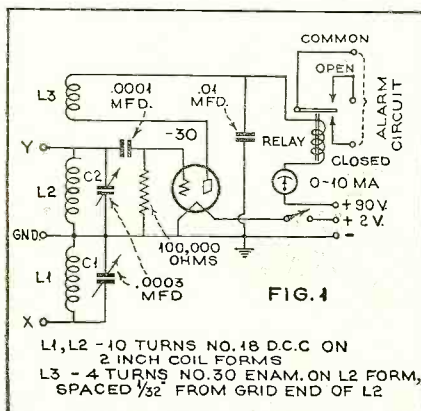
COMMON

OPEN

ALARM CIRCUIT

L3

.0001 MFD.

.01 MFD.

-30

RELAY

CLOSED

Y

L2

C2

0-10 MA

+90 V.

+2 V.

GND

100,000 OHMS

L1

C1

.0003 MFD

FIG.1

X

L1, L2 - 10 TURNS NO. 18 D.C.C ON 2 INCH COIL FORMS
L3 - 4 TURNS NO. 30 ENAM. ON L2 FORM, SPACED $\frac{1}{32}$" FROM GRID END OF L2